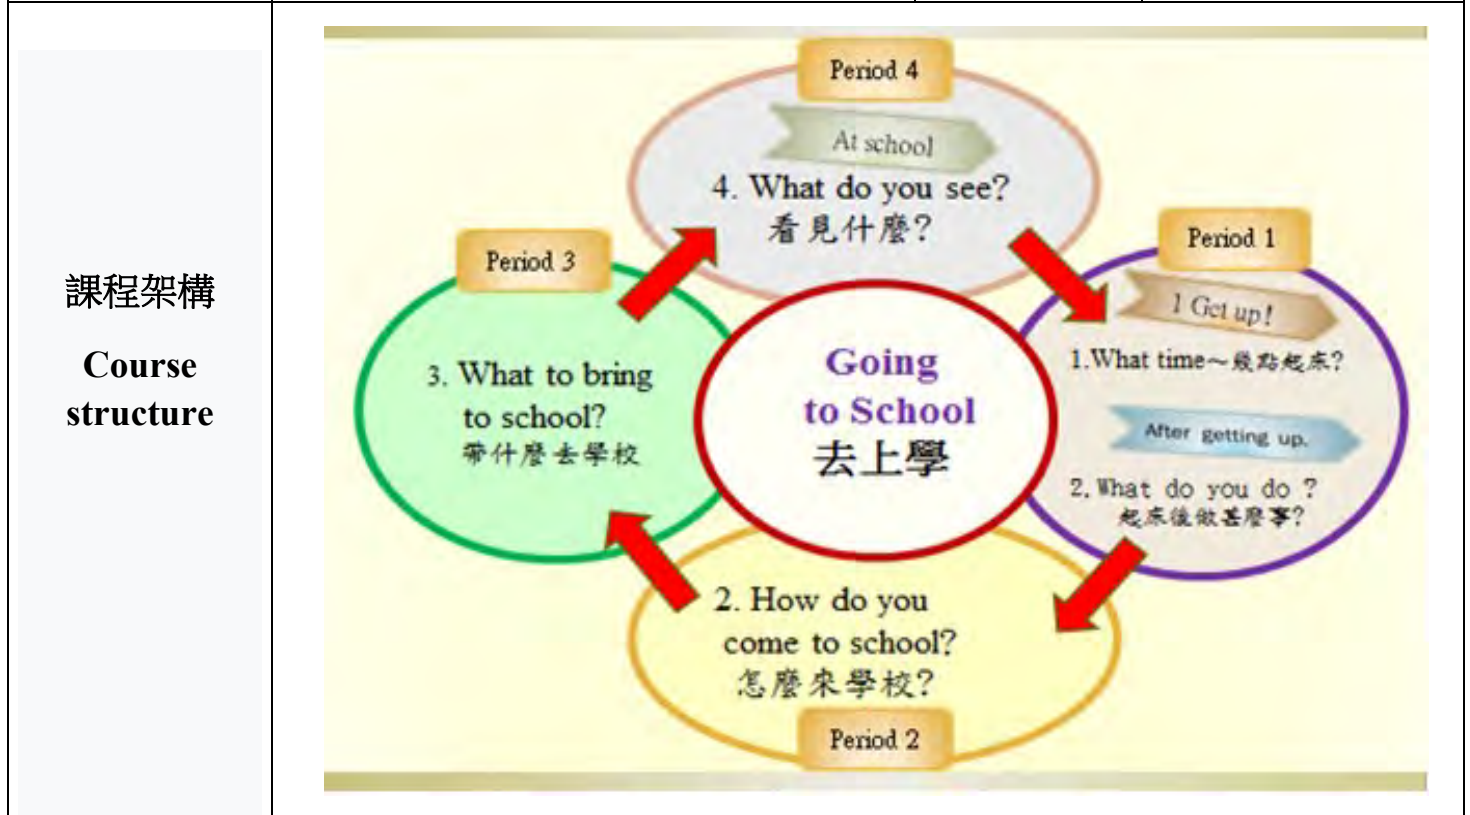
課程架構

Course structure

Period 4

At school

4. What do you see?
看見什麼?

Period 3

3. What to bring to school?
帶什麼去學校

Going to School
去上學

Period 1

I Get up!

1.What time~幾點起床?

After getting up.

2.What do you do ?
起床後做甚麼事?

2. How do you come to school?
怎麼來學校?

Period 2